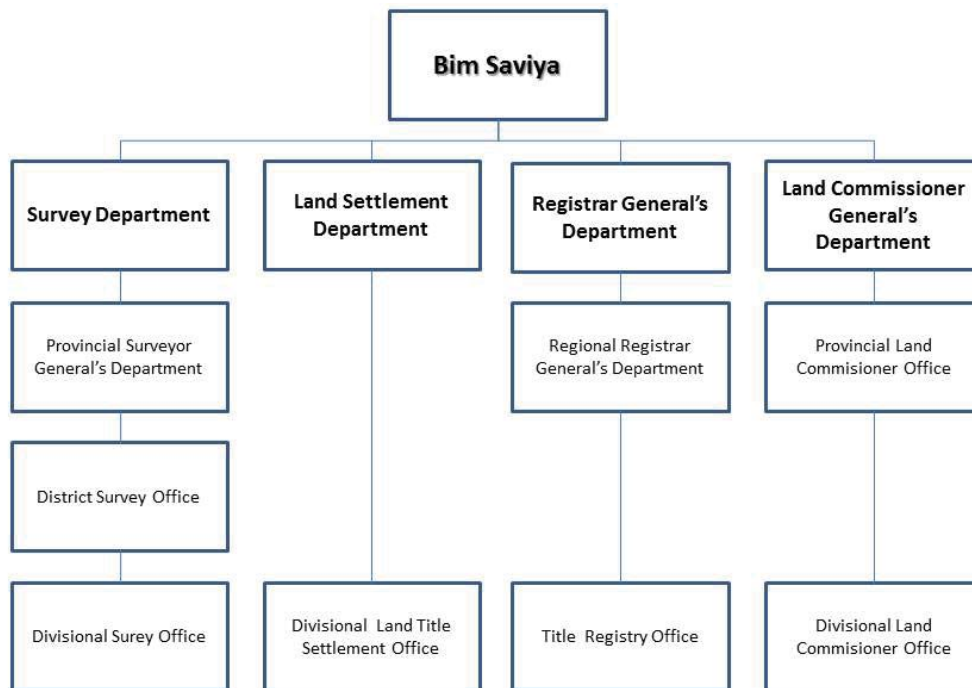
Bim Saviya

Survey Department

Land Settlement Department

Registrar General's Department

Land Commissioner General's Department

Provincial Surveyor General's Department

Regional Registrar General's Department

Provincial Land Commisioner Office

District Survey Office

Divisional Surey Office

Divisional Land Title Settlement Office

Title Registry Office

Divisional Land Commisioner Office